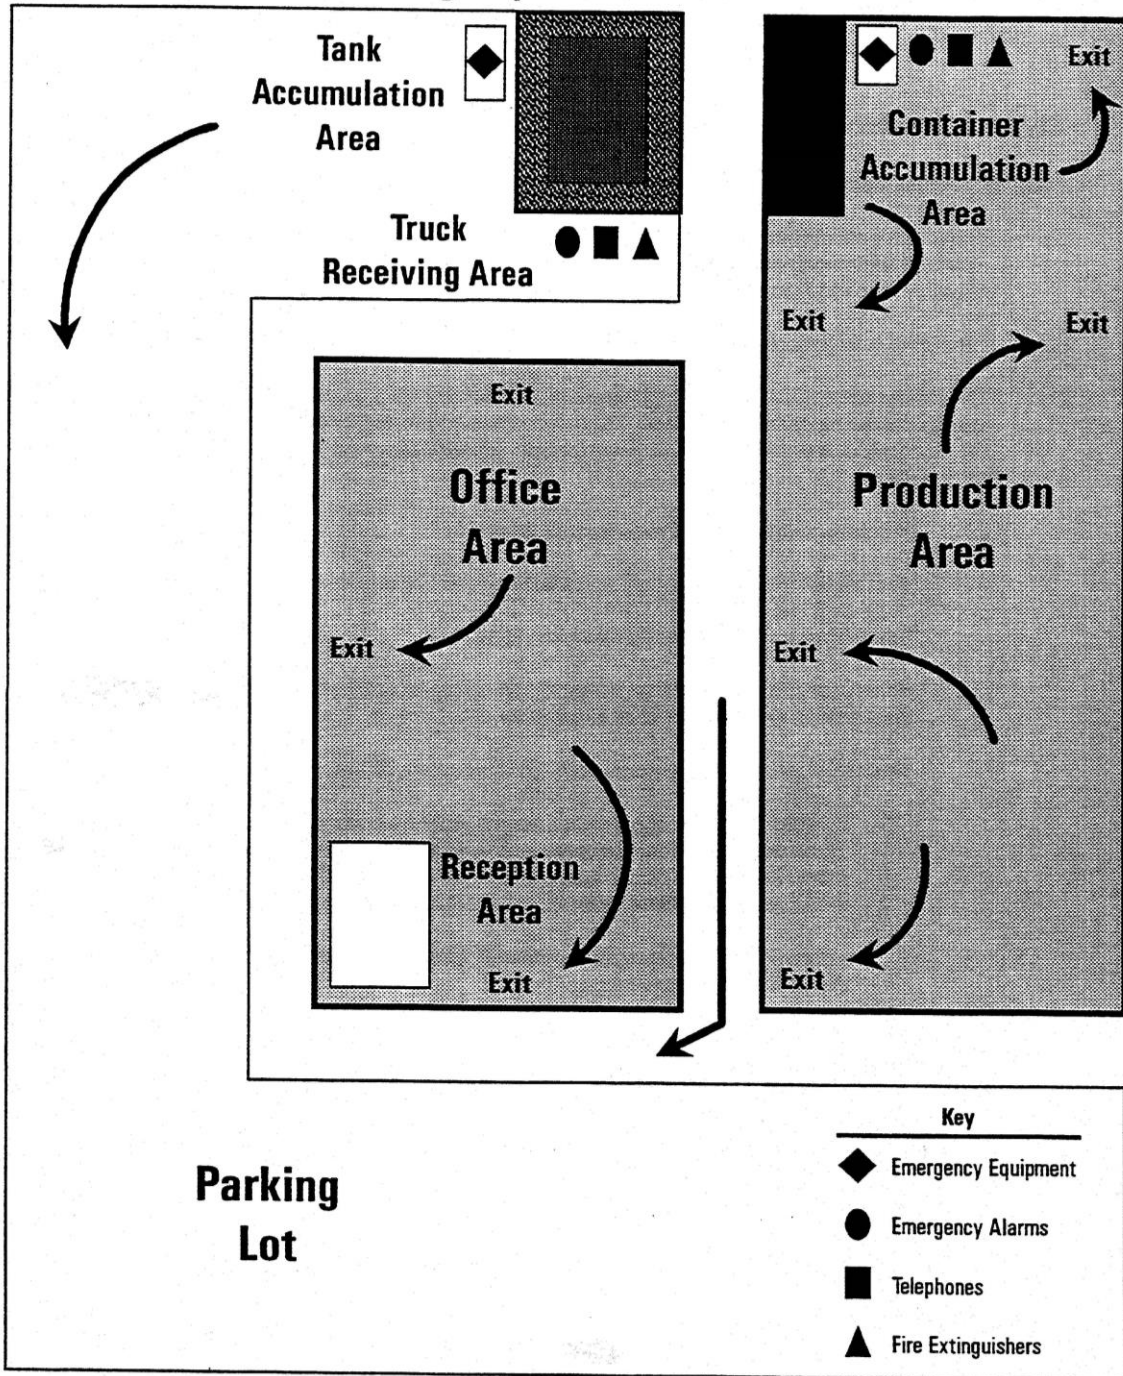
Tank Accumulation Area

Container Accumulation Area

Exit

Truck Receiving Area

Exit

Exit

Exit

Office Area

Production Area

Exit

Exit

Reception Area

Exit

Exit

Parking Lot

Key

Emergency Equipment

Emergency Alarms

Telephones

Fire Extinguishers